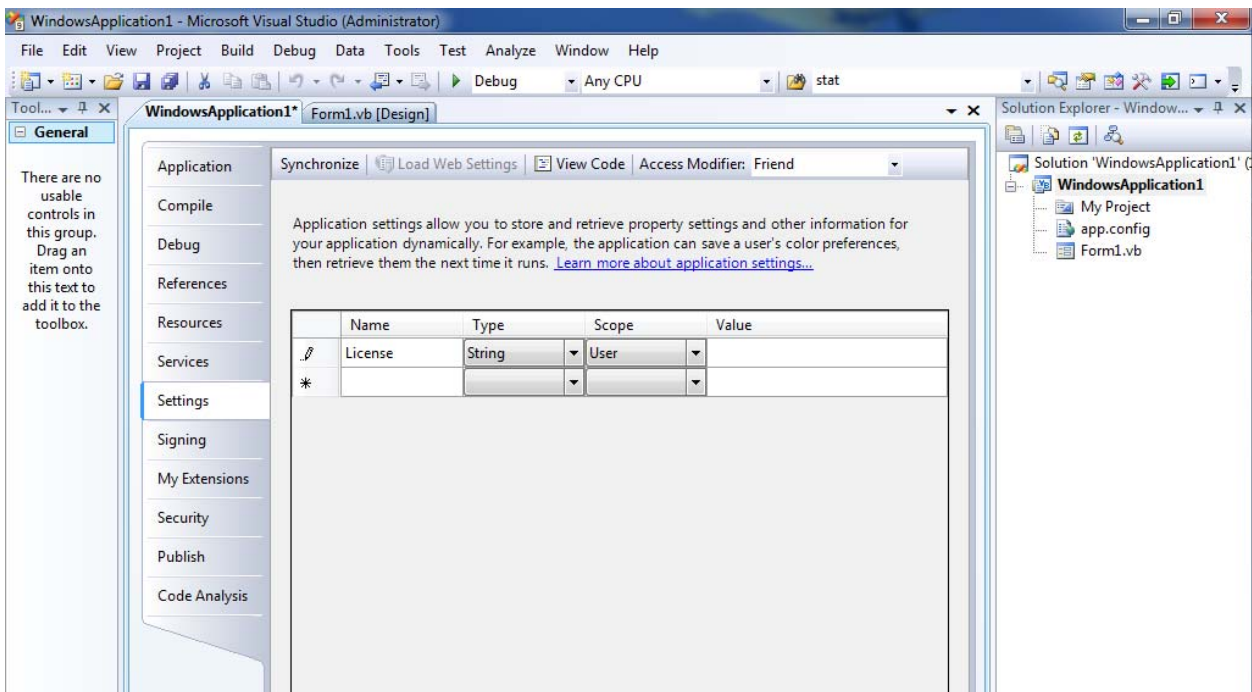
WindowsApplication1 - Microsoft Visual Studio (Administrator)

File Edit View Project Build Debug Data Tools Test Analyze Window Help

Debug Any CPU stat

Tool... General

There are no usable controls in this group. Drag an item onto this text to add it to the toolbox.

WindowsApplication1* Form1.vb [Design]

Application
Compile
Debug
References
Resources
Services
Settings
Signing
My Extensions
Security
Publish
Code Analysis

Synchronize | Load Web Settings | View Code | Access Modifier: Friend

Application settings allow you to store and retrieve property settings and other information for your application dynamically. For example, the application can save a user's color preferences, then retrieve them the next time it runs. Learn more about application settings...

| | Name | Type | Scope | Value |
|---|---|---|---|---|
| | License | String | User | |
| * | | | | |

Solution Explorer - Window...

Solution 'WindowsApplication1' (
WindowsApplication1
My Project
app.config
Form1.vb